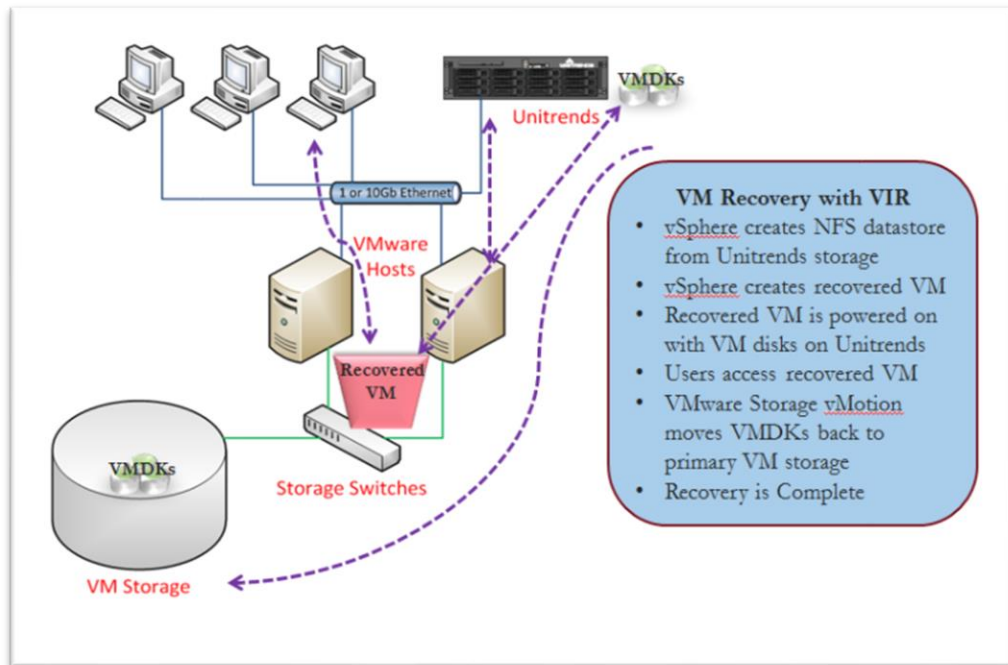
VMDKs

Unitrends

1 or 10Gb Ethernet

VMware Hosts

Recovered VM

Storage Switches

VMDKs

VM Storage

VM Recovery with VIR

- vSphere creates NFS datastore from Unitrends storage
- vSphere creates recovered VM
- Recovered VM is powered on with VM disks on Unitrends
- Users access recovered VM
- VMware Storage vMotion moves VMDKs back to primary VM storage
- Recovery is Complete